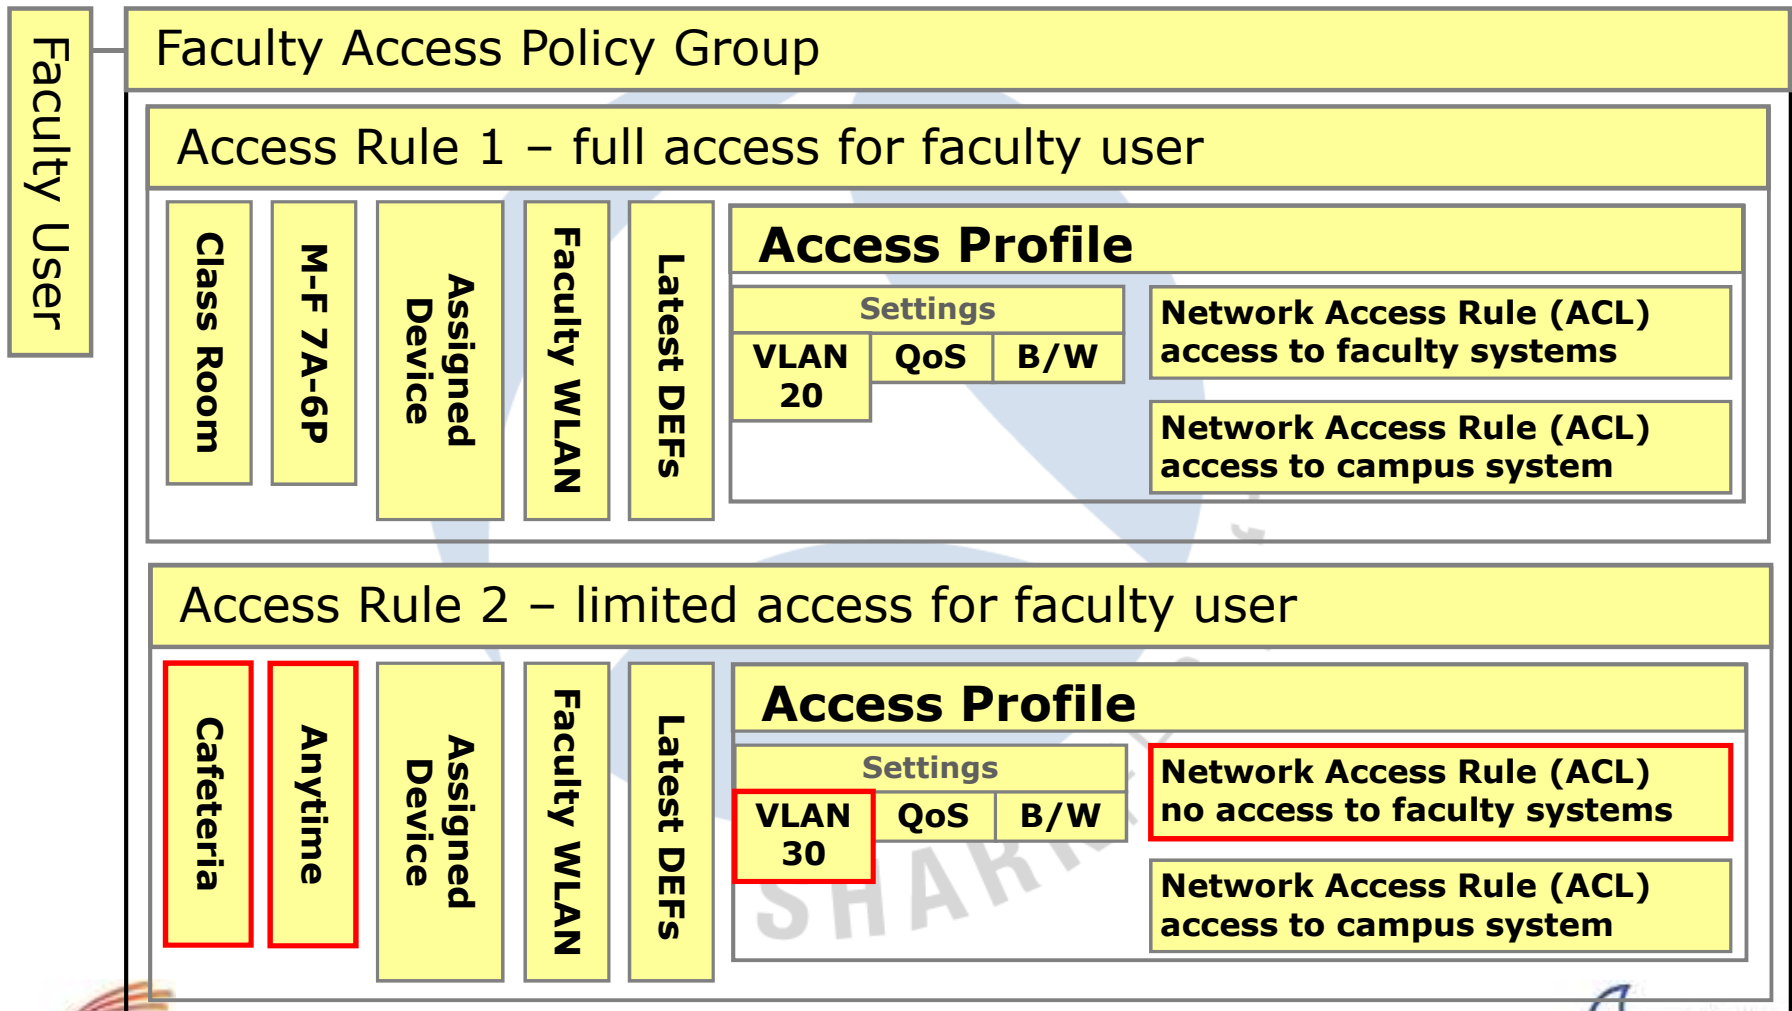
Faculty User

Faculty Access Policy Group

Access Rule 1 – full access for faculty user

Class Room

M-F 7A-6P

Assigned Device

Faculty WLAN

Latest DEFs

Access Profile

Settings

VLAN 20

QoS

B/W

Network Access Rule (ACL) access to faculty systems

Network Access Rule (ACL) access to campus system

Access Rule 2 – limited access for faculty user

Cafeteria

Anytime

Assigned Device

Faculty WLAN

Latest DEFs

Access Profile

Settings

VLAN 30

QoS

B/W

Network Access Rule (ACL) no access to faculty systems

Network Access Rule (ACL) access to campus system

SHAR